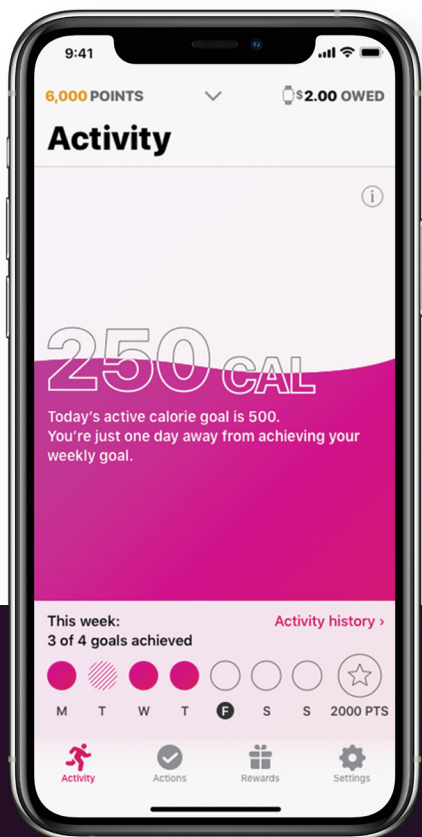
9:41

6,000 POINTS

$2.00 OWED

Activity

250 CAL

Today's active calorie goal is 500.
You're just one day away from achieving your weekly goal.

This week:
3 of 4 goals achieved

Activity history ›

M T W T F S S 2000 PTS

Activity Actions Rewards Settings